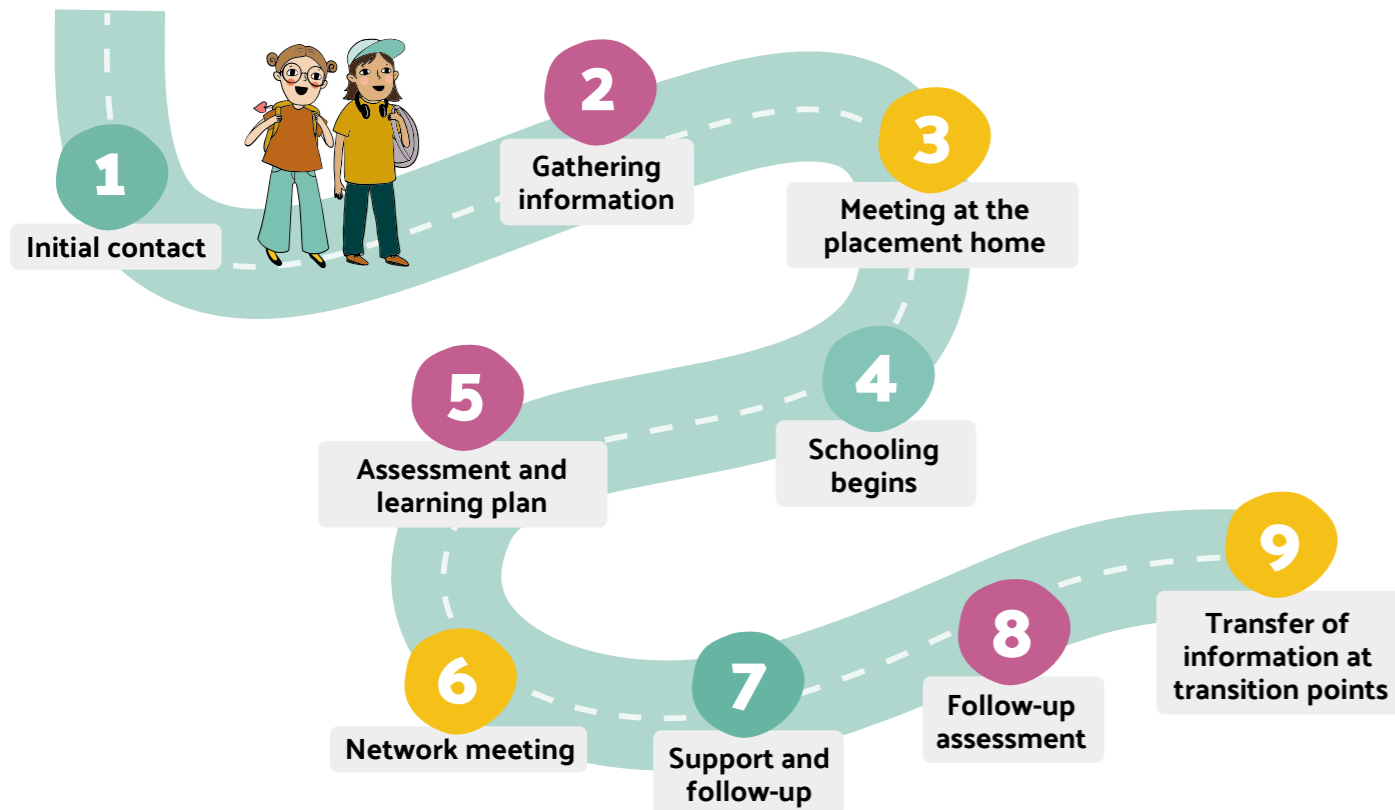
1
Initial contact

2
Gathering information

3
Meeting at the placement home

4
Schooling begins

5
Assessment and learning plan

6
Network meeting

7
Support and follow-up

8
Follow-up assessment

9
Transfer of information at transition points